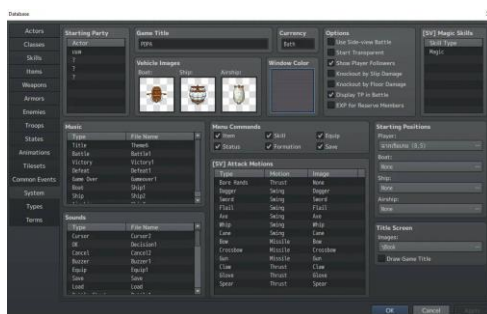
Database

Actors
Classes
Skills
Items
Weapons
Armors
Enemies
Troops
States
Animations
Tilesets
Common Events
System
Types
Terms

Starting Party

| Actor |
|---|
| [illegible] |
| ? |
| ? |
| ? |

Game Title
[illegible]

Currency
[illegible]

Options
Use Side-view Battle
Start Transparent
Show Player Followers
Knockout by Slip Damage
Knockout by Floor Damage
Display TP in Battle
EXP for Reserve Members

[SV] Magic Skills

| Skill Type |
|---|
| Magic |

Vehicle Images
Boat: Ship: Airship:

Window Color

Music

| Type | File Name |
|---|---|
| Title | Theme6 |
| Battle | Battle1 |
| Victory | Victory1 |
| Defeat | Defeat1 |
| Game Over | Gameover1 |
| Boat | Ship1 |
| Ship | Ship2 |

Menu Commands
Item Skill Equip
Status Formation Save

[SV] Attack Motions

| Type | Motion | Image |
|---|---|---|
| Bare Hands | Thrust | None |
| Dagger | Swing | Dagger |
| Sword | Swing | Sword |
| Flail | Swing | Flail |
| Axe | Swing | Axe |
| Whip | Swing | Whip |
| Cane | Swing | Cane |
| Bow | Missile | Bow |
| Crossbow | Missile | Crossbow |
| Gun | Missile | Gun |
| Claw | Thrust | Claw |
| Glove | Thrust | Glove |
| Spear | Thrust | Spear |

Sounds

| Type | File Name |
|---|---|
| Cursor | Cursor2 |
| OK | Decision1 |
| Cancel | Cancel2 |
| Buzzer | Buzzer1 |
| Equip | Equip1 |
| Save | Save |
| Load | Load |

Starting Positions
Player:
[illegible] (8,5)
Boat:
None
Ship:
None
Airship:
None

Title Screen
Images:
Book
Draw Game Title

OK Cancel Apply